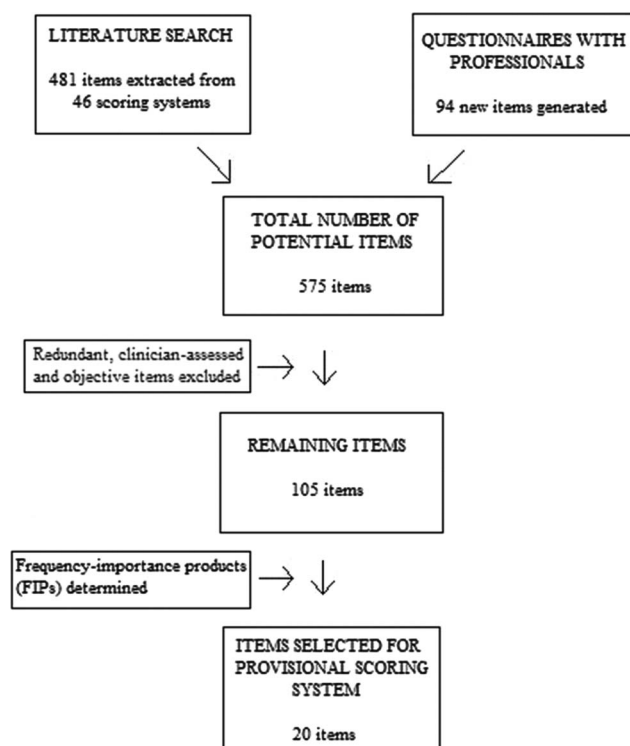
LITERATURE SEARCH

481 items extracted from 46 scoring systems

QUESTIONNAIRES WITH PROFESSIONALS

94 new items generated

TOTAL NUMBER OF POTENTIAL ITEMS

575 items

Redundant, clinician-assessed and objective items excluded

REMAINING ITEMS

105 items

Frequency-importance products (FIPs) determined

ITEMS SELECTED FOR PROVISIONAL SCORING SYSTEM

20 items